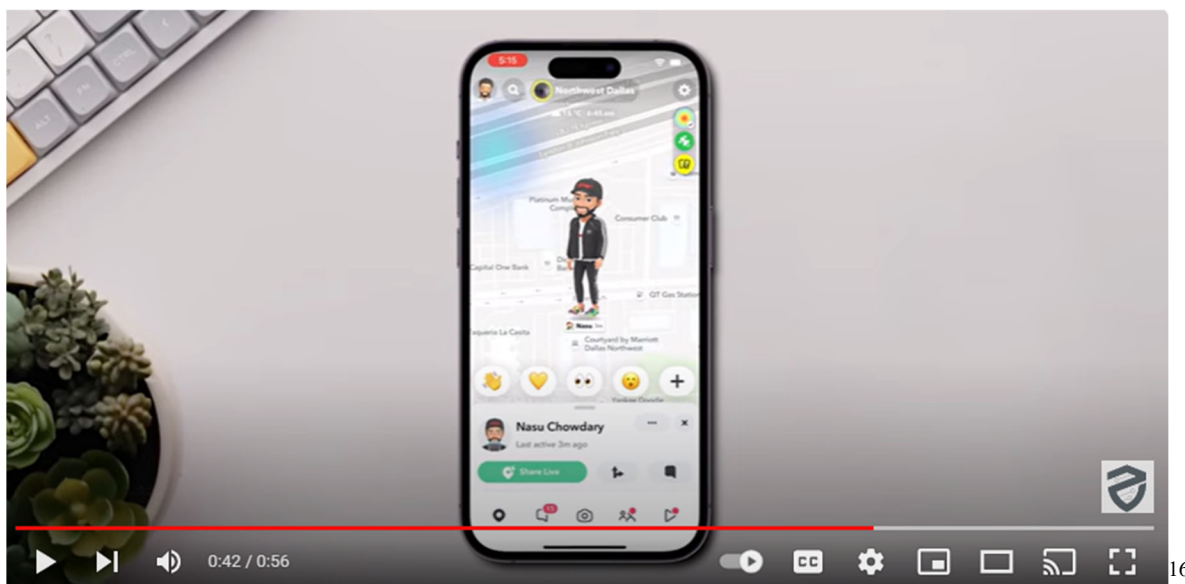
ALT
FN
CTRL
5:15
Northwest Dallas
Platinum Mu Compl
Consumer Club
Capital One Bank
QT Gas Station
aqueria La Casita
Nasu
Courtyard by Marriott Dallas Northwest
Nasu Chowdary
Last active 3m ago
Share Live
15
0:42 / 0:56
CC
16